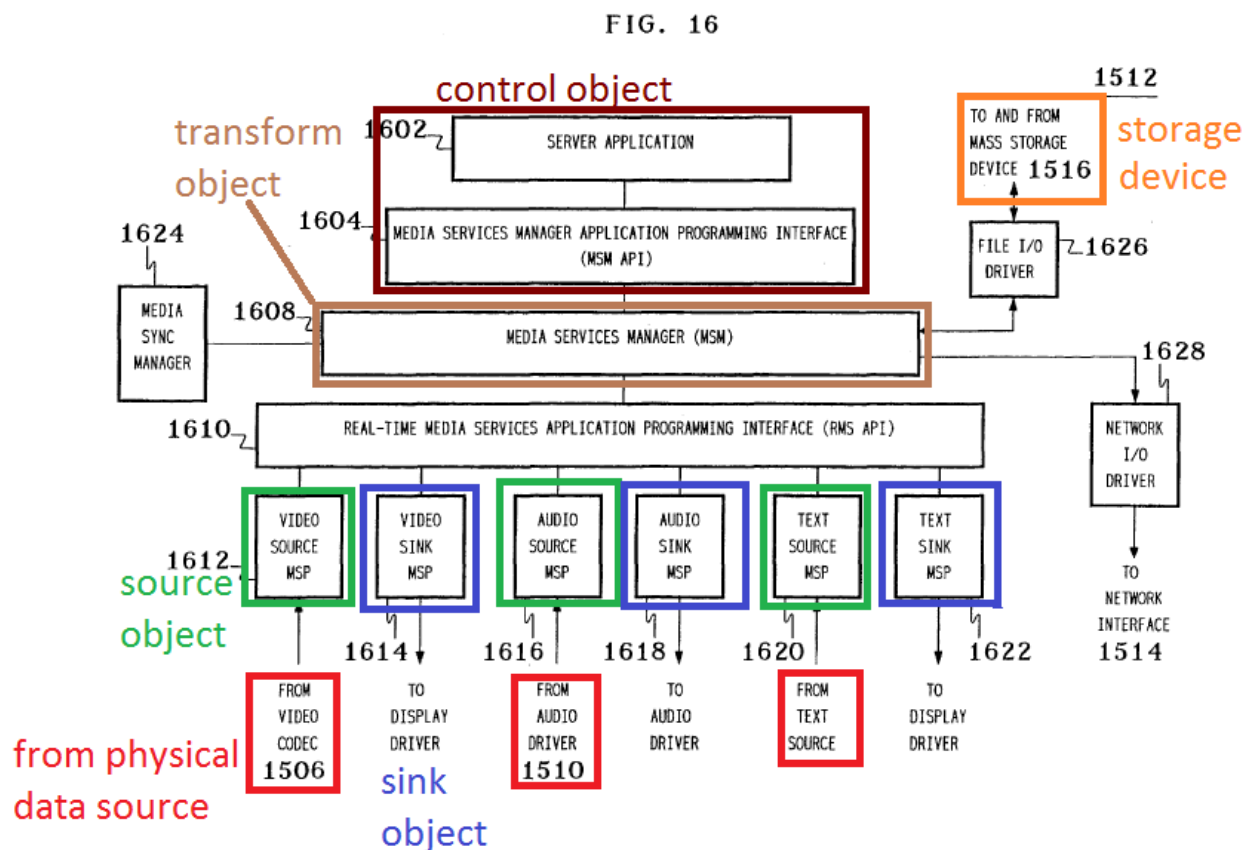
FIG. 16

control object

transform object

1602

SERVER APPLICATION

1604

MEDIA SERVICES MANAGER APPLICATION PROGRAMMING INTERFACE (MSM API)

1512

TO AND FROM MASS STORAGE DEVICE 1516

storage device

FILE I/O DRIVER

1626

1624

MEDIA SYNC MANAGER

1608

MEDIA SERVICES MANAGER (MSM)

1628

1610

REAL-TIME MEDIA SERVICES APPLICATION PROGRAMMING INTERFACE (RMS API)

NETWORK I/O DRIVER

VIDEO SOURCE MSP

VIDEO SINK MSP

AUDIO SOURCE MSP

AUDIO SINK MSP

TEXT SOURCE MSP

TEXT SINK MSP

1612

source object

1614

1616

1618

1620

1622

TO NETWORK INTERFACE 1514

FROM VIDEO CODEC 1506

TO DISPLAY DRIVER

FROM AUDIO DRIVER 1510

TO AUDIO DRIVER

FROM TEXT SOURCE

TO DISPLAY DRIVER

from physical data source

sink object